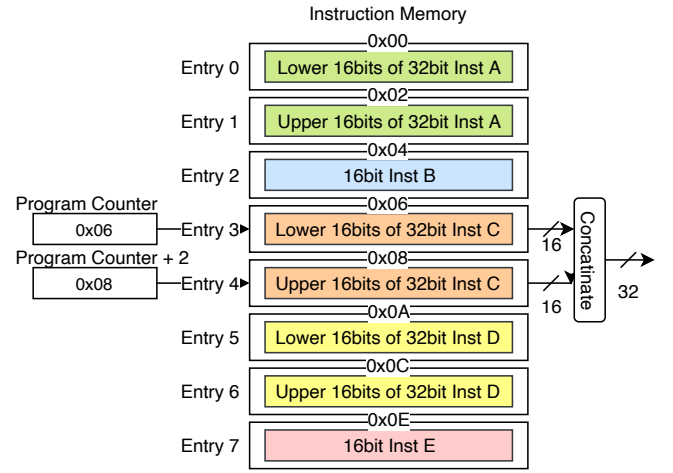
Instruction Memory

0x00
Entry 0
Lower 16bits of 32bit Inst A

0x02
Entry 1
Upper 16bits of 32bit Inst A

0x04
Entry 2
16bit Inst B

Program Counter
0x06
0x06
Entry 3
Lower 16bits of 32bit Inst C
16

Program Counter + 2
0x08
0x08
Entry 4
Upper 16bits of 32bit Inst C
16

Concatinate
32

0x0A
Entry 5
Lower 16bits of 32bit Inst D

0x0C
Entry 6
Upper 16bits of 32bit Inst D

0x0E
Entry 7
16bit Inst E